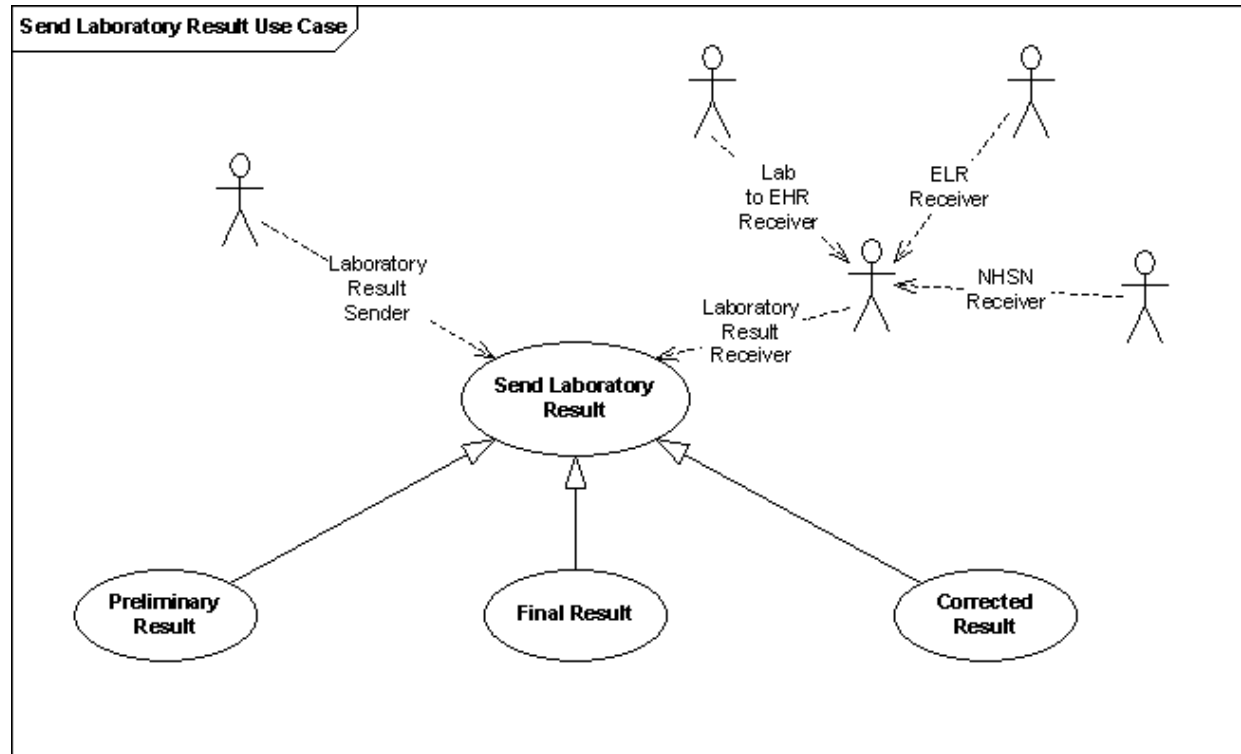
Send Laboratory Result Use Case

Lab to EHR Receiver

ELR Receiver

Laboratory Result Sender

NHSN Receiver

Laboratory Result Receiver

Send Laboratory Result

Preliminary Result

Final Result

Corrected Result